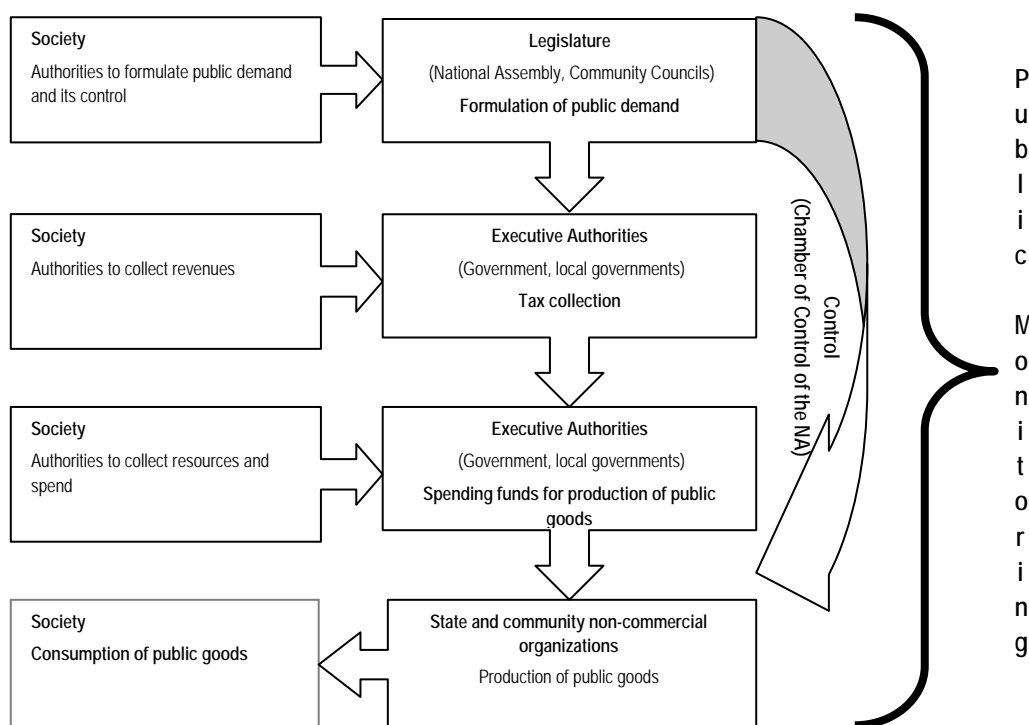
Society
Authorities to formulate public demand and its control

Legislature
(National Assembly, Community Councils)
Formulation of public demand

Society
Authorities to collect revenues

Executive Authorities
(Government, local governments)
Tax collection

Society
Authorities to collect resources and spend

Executive Authorities
(Government, local governments)
Spending funds for production of public goods

Society
Consumption of public goods

State and community non-commercial organizations
Production of public goods

Control
(Chamber of Control of the NA)

Public

Monitoring